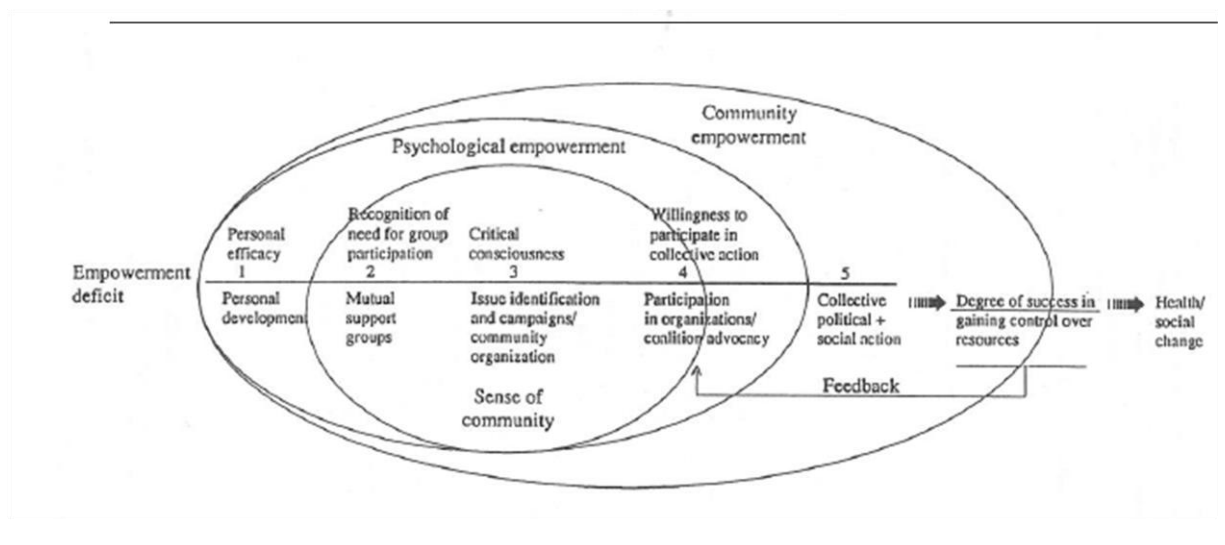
Community empowerment

Psychological empowerment

Personal efficacy
1

Recognition of need for group participation
2

Critical consciousness
3

Willingness to participate in collective action
4

5

Empowerment deficit

Personal development

Mutual support groups

Issue identification and campaigns/ community organization

Participation in organizations/ coalition advocacy

Collective political + social action

Degree of success in gaining control over resources

Health/ social change

Sense of community

Feedback